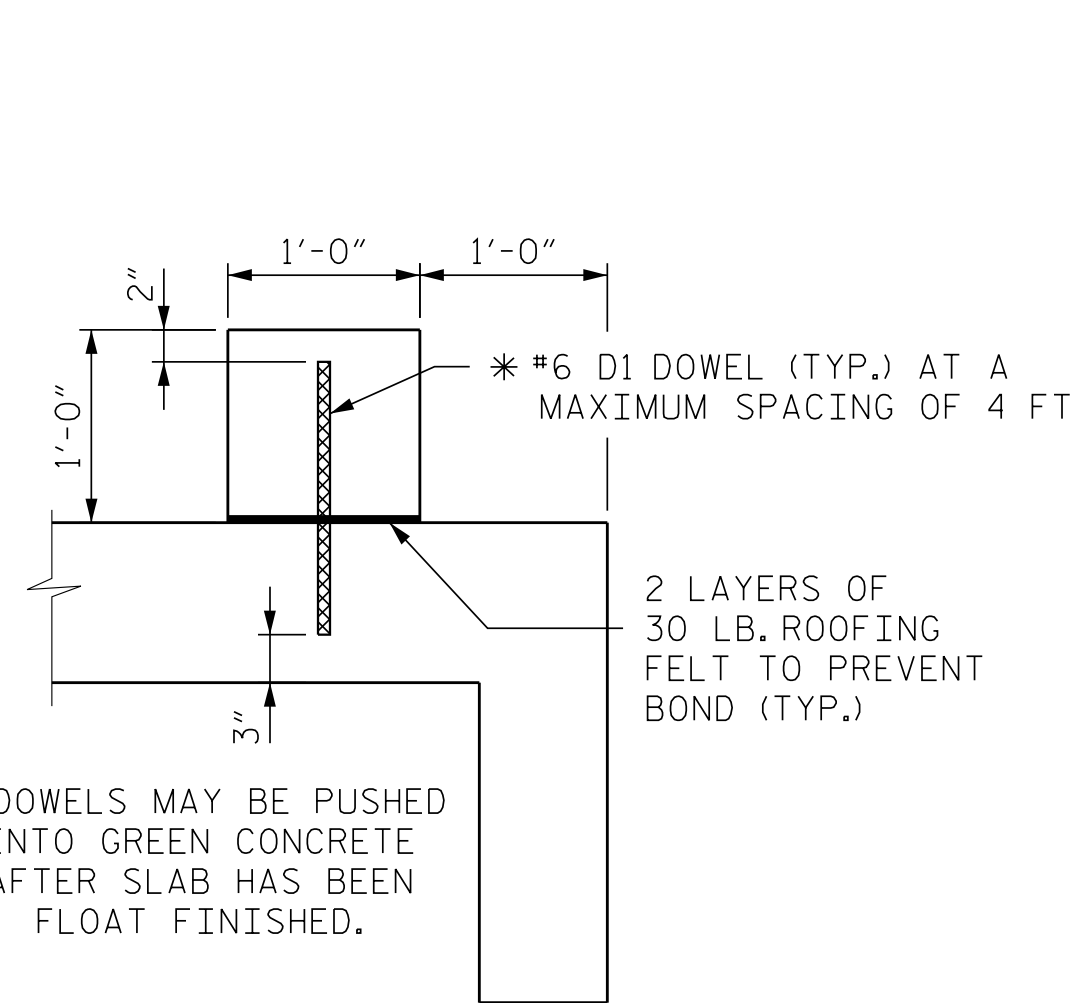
1'-0"
1'-0"
2"
1'-0"
∗ #6 D1 DOWEL (TYP.) AT A MAXIMUM SPACING OF 4 FT

2 LAYERS OF 30 LB. ROOFING FELT TO PREVENT BOND (TYP.)

3"

DOWELS MAY BE PUSHED INTO GREEN CONCRETE AFTER SLAB HAS BEEN FLOAT FINISHED.